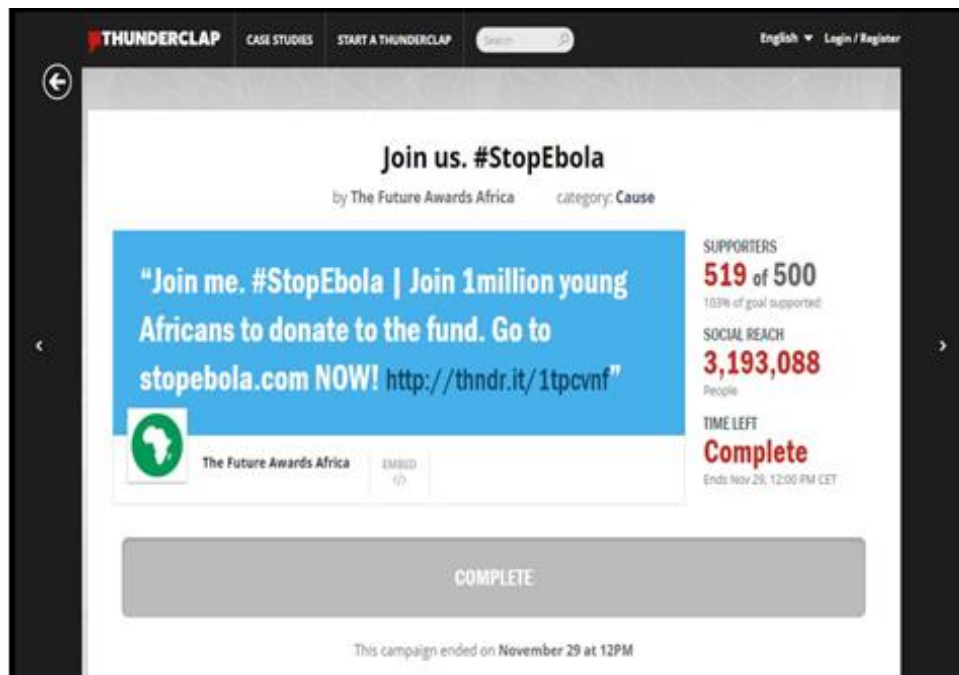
THUNDERCLAP CASE STUDIES START A THUNDERCLAP Search

English Login / Register

Join us. #StopEbola

by The Future Awards Africa category: Cause

"Join me. #StopEbola | Join 1million young Africans to donate to the fund. Go to stopebola.com NOW! http://thndr.it/1tpcvnf"

The Future Awards Africa EMBED </>

SUPPORTERS
519 of 500
103% of goal supported

SOCIAL REACH
3,193,088
People

TIME LEFT
Complete
Ends Nov 29, 12:00 PM CET

COMPLETE

This campaign ended on November 29 at 12PM